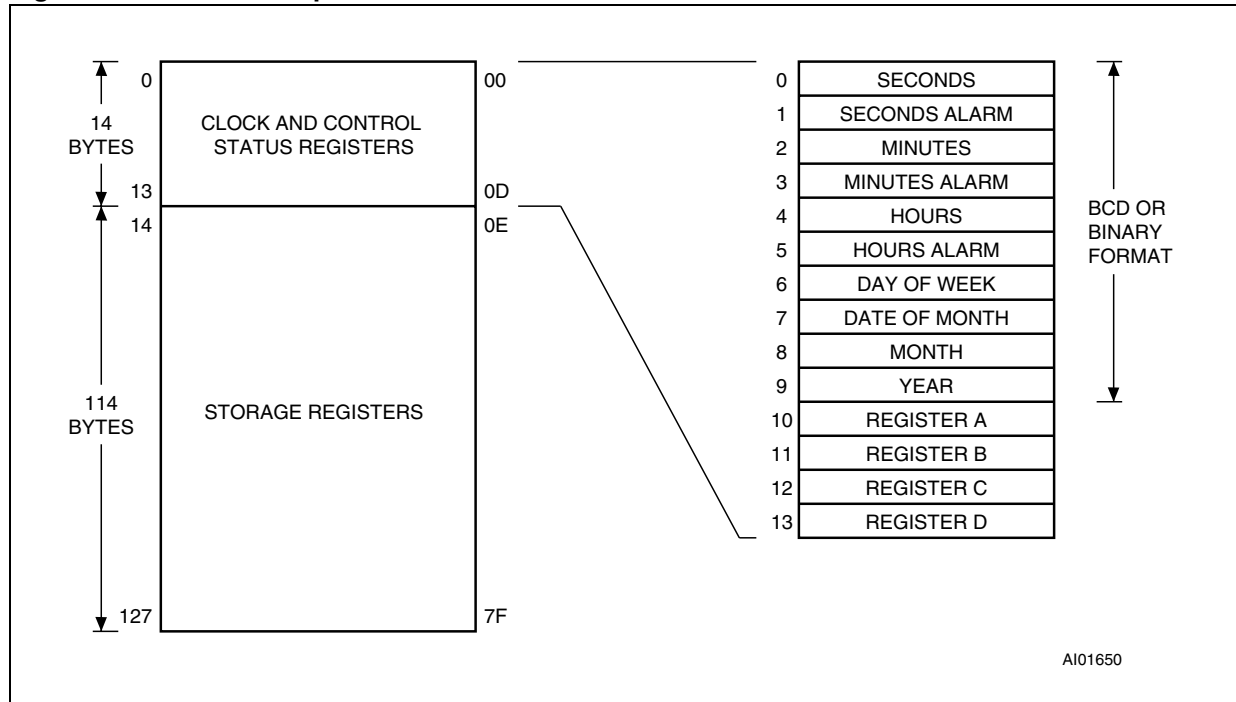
14 BYTES

0

CLOCK AND CONTROL STATUS REGISTERS

13

00

0D

14

0E

114 BYTES

STORAGE REGISTERS

127

7F

| | |
|---|---|
| 0 | SECONDS |
| 1 | SECONDS ALARM |
| 2 | MINUTES |
| 3 | MINUTES ALARM |
| 4 | HOURS |
| 5 | HOURS ALARM |
| 6 | DAY OF WEEK |
| 7 | DATE OF MONTH |
| 8 | MONTH |
| 9 | YEAR |
| 10 | REGISTER A |
| 11 | REGISTER B |
| 12 | REGISTER C |
| 13 | REGISTER D |

BCD OR BINARY FORMAT

AI01650